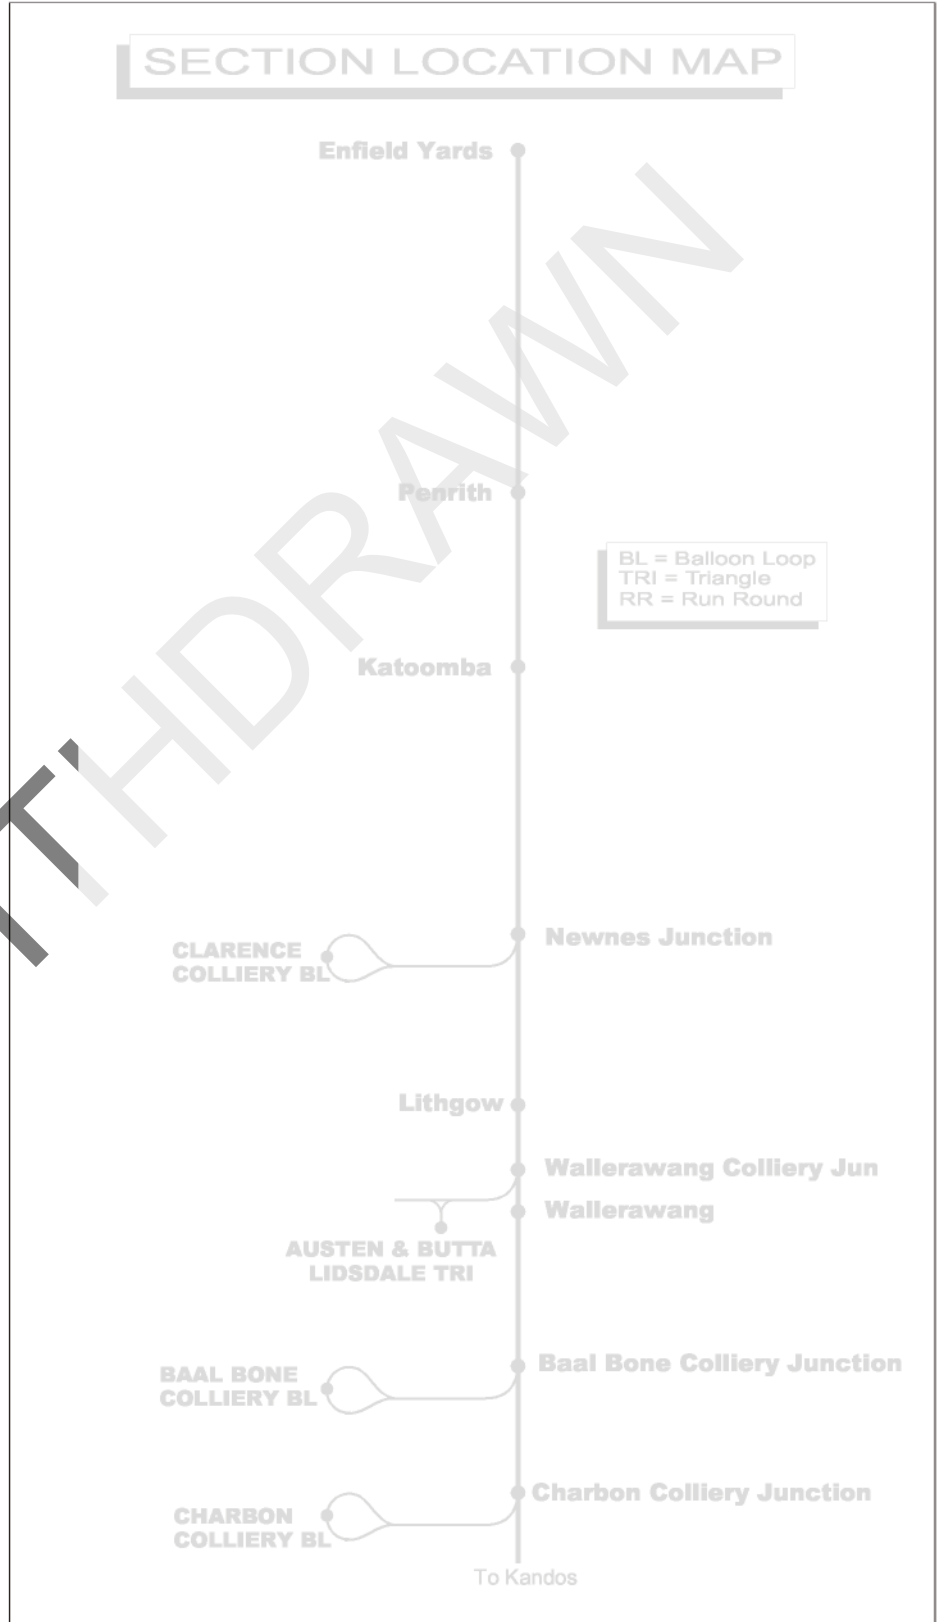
SECTION LOCATION MAP

WITHDRAWN

Enfield Yards

Penrith

BL = Balloon Loop
TRI = Triangle
RR = Run Round

Katoomba

CLARENCE COLLIERY BL

Newnes Junction

Lithgow

Wallerawang Colliery Jun

Wallerawang

AUSTEN & BUTTA LIDSDALE TRI

BAAL BONE COLLIERY BL

Baal Bone Colliery Junction

CHARBON COLLIERY BL

Charbon Colliery Junction

To Kandos